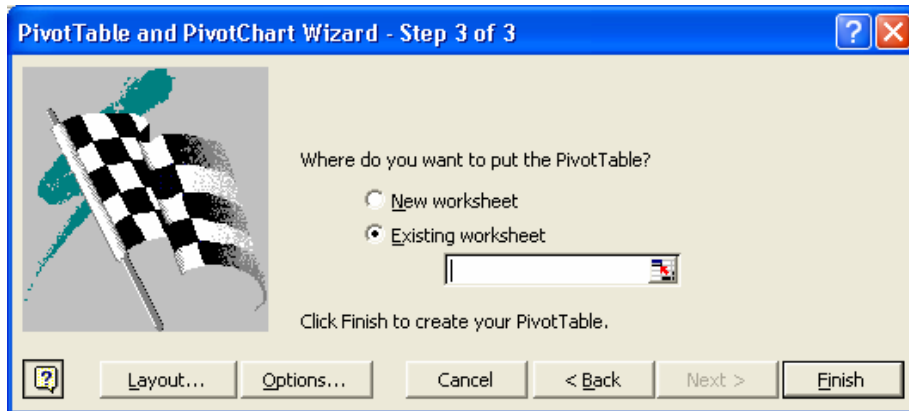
PivotTable and PivotChart Wizard - Step 3 of 3

?

Where do you want to put the PivotTable?

New worksheet

Existing worksheet

Click Finish to create your PivotTable.

Layout...

Options...

Cancel

< Back

Next >

Finish